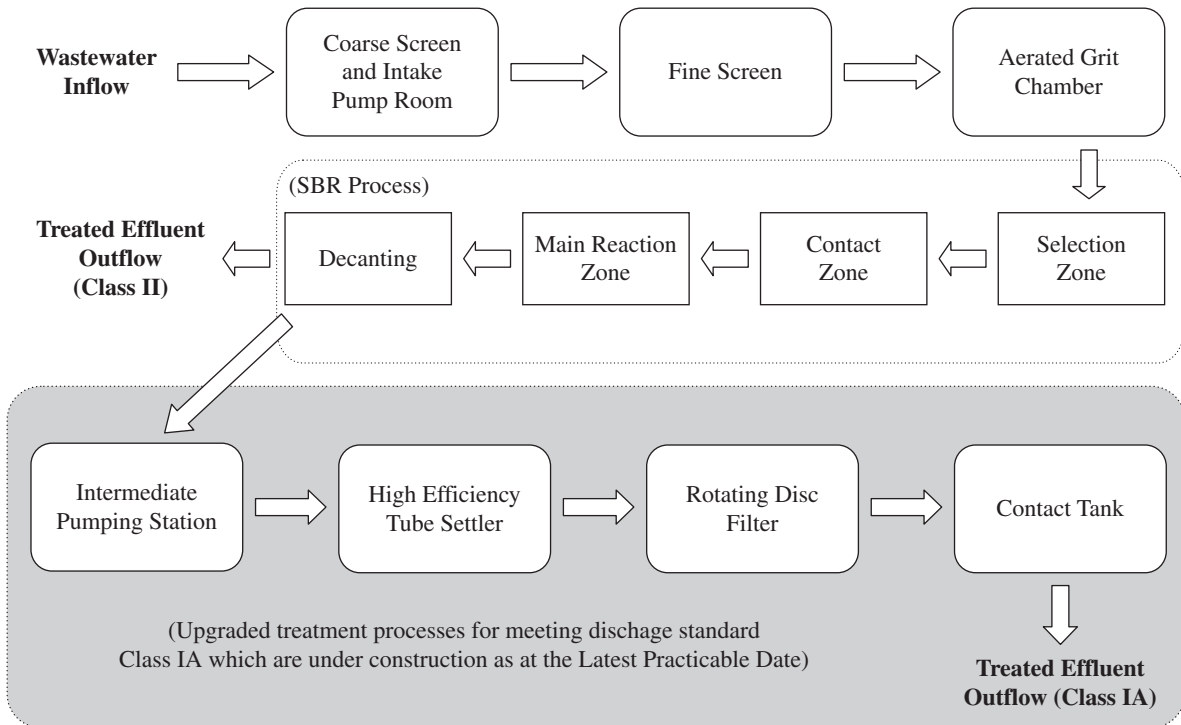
Wastewater Inflow

Coarse Screen and Intake Pump Room

Fine Screen

Aerated Grit Chamber

(SBR Process)

Selection Zone

Contact Zone

Main Reaction Zone

Decanting

Treated Effluent Outflow (Class II)

Intermediate Pumping Station

High Efficiency Tube Settler

Rotating Disc Filter

Contact Tank

(Upgraded treatment processes for meeting dischage standard Class IA which are under construction as at the Latest Practicable Date)

Treated Effluent Outflow (Class IA)